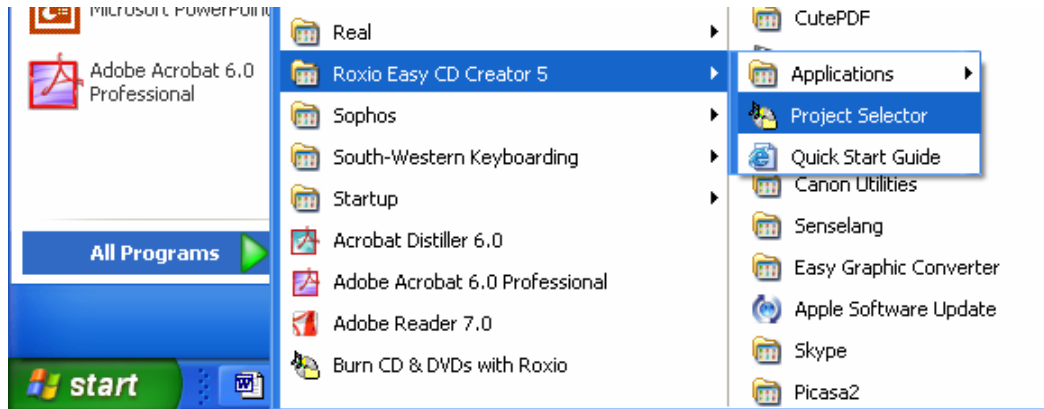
Microsoft PowerPoint

Adobe Acrobat 6.0 Professional

All Programs

start

Real

Roxio Easy CD Creator 5

Sophos

South-Western Keyboarding

Startup

Acrobat Distiller 6.0

Adobe Acrobat 6.0 Professional

Adobe Reader 7.0

Burn CD & DVDs with Roxio

CutePDF

Applications

Project Selector

Quick Start Guide

Canon Utilities

Senselang

Easy Graphic Converter

Apple Software Update

Skype

Picasa2